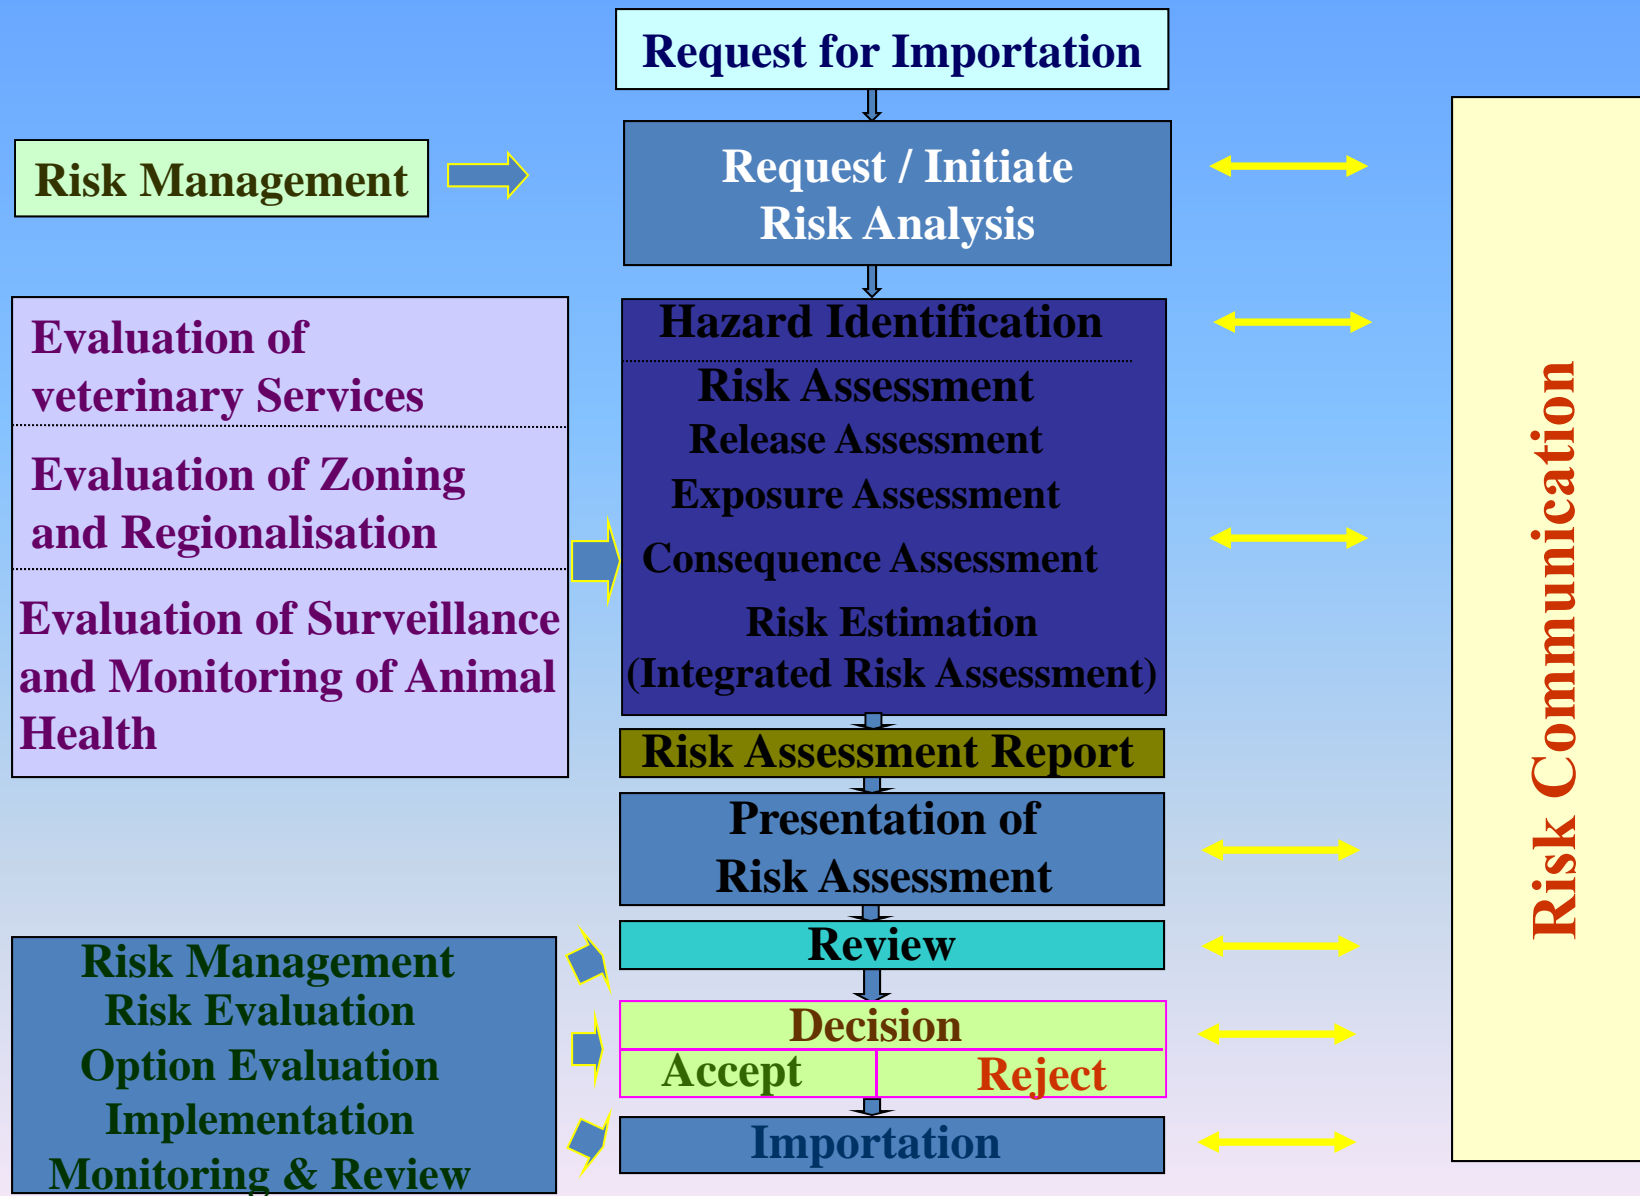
Request for Importation

Risk Management

Request / Initiate Risk Analysis

Evaluation of veterinary Services

Evaluation of Zoning and Regionalisation

Evaluation of Surveillance and Monitoring of Animal Health

Hazard Identification

Risk Assessment

Release Assessment

Exposure Assessment

Consequence Assessment

Risk Estimation (Integrated Risk Assessment)

Risk Assessment Report

Presentation of Risk Assessment

Review

Decision

Accept

Reject

Importation

Risk Management
Risk Evaluation
Option Evaluation
Implementation
Monitoring & Review

Risk Communication